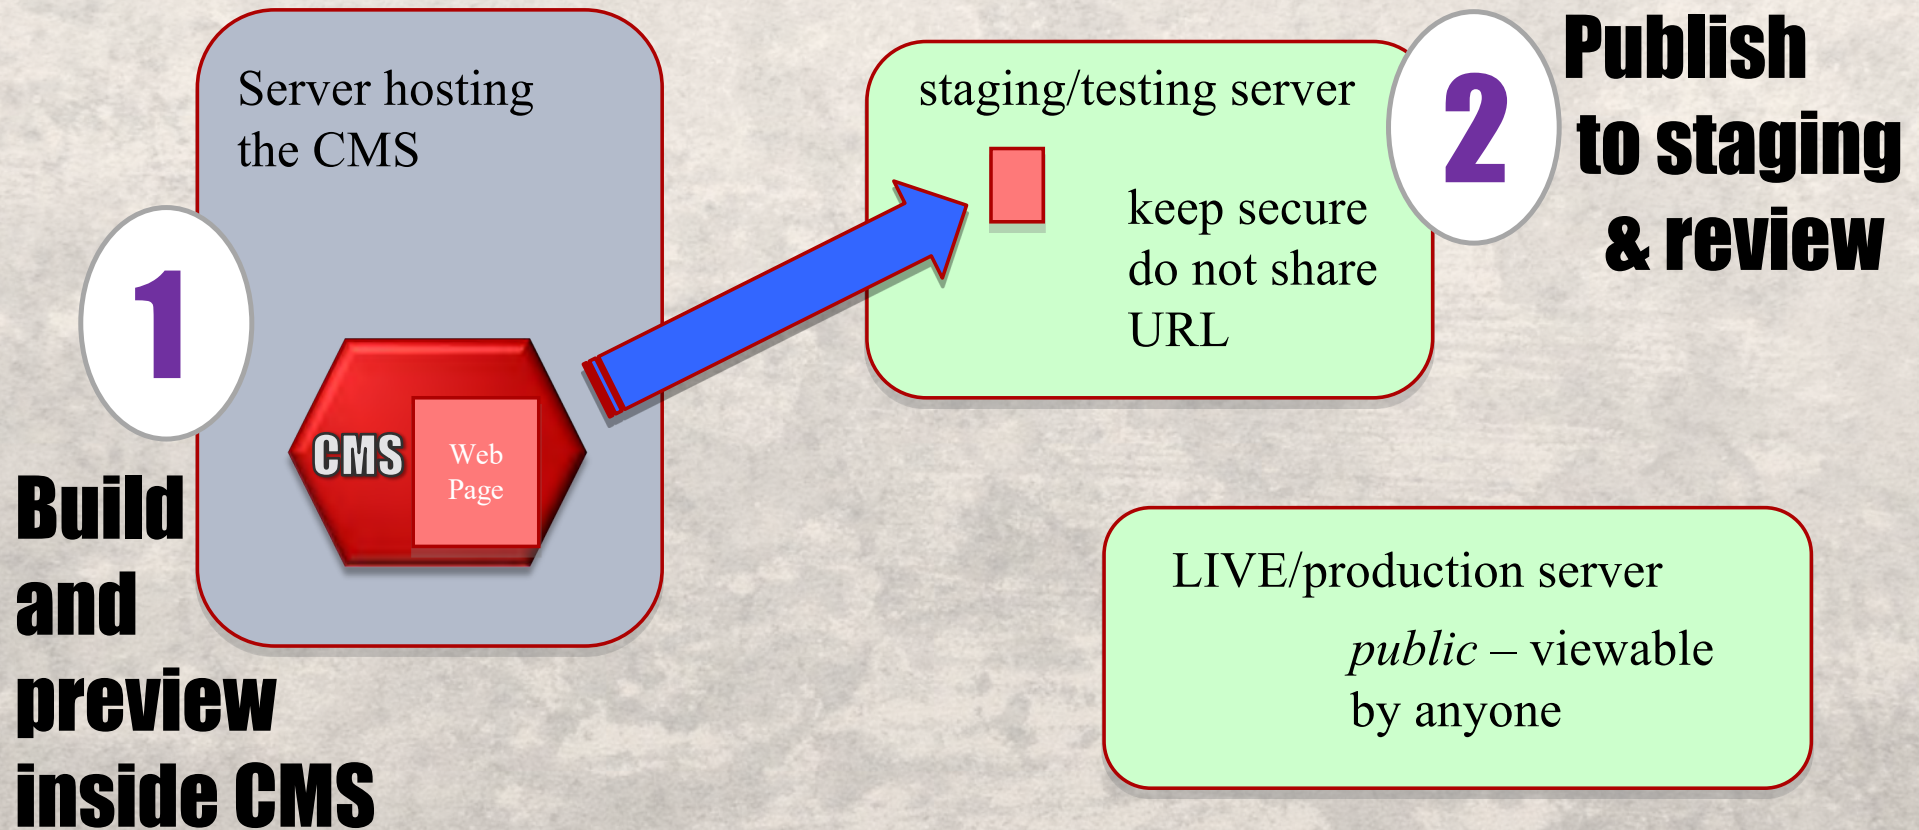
Server hosting the CMS

1

Build and preview inside CMS

CMS

Web Page

staging/testing server

keep secure do not share URL

2

Publish to staging & review

LIVE/production server

*public* – viewable by anyone